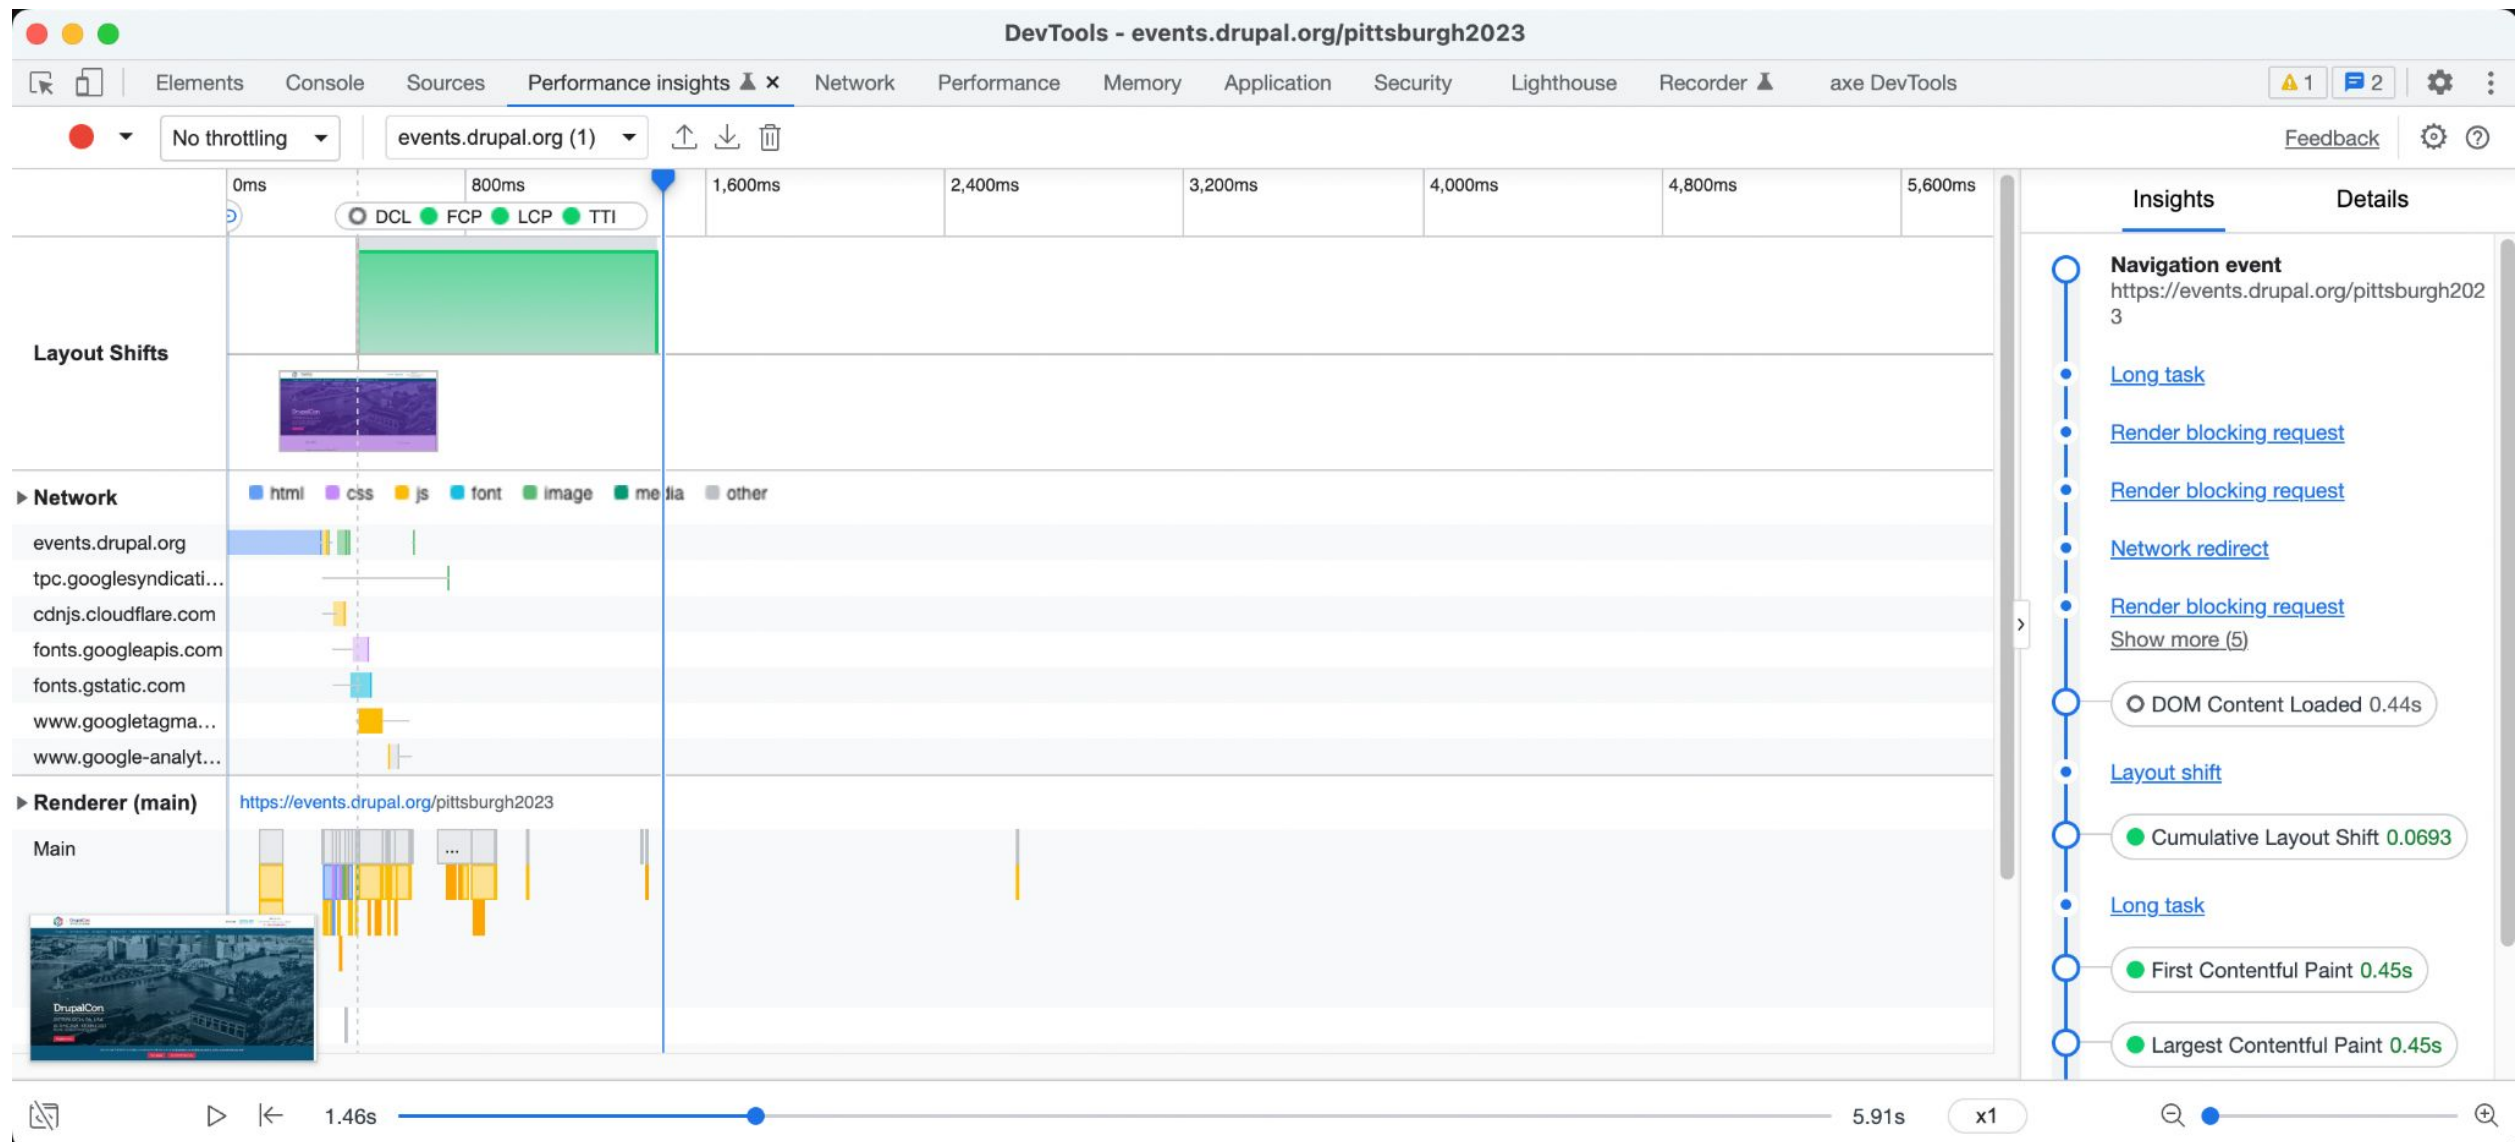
DevTools - events.drupal.org/pittsburgh2023

Elements Console Sources Performance insights × Network Performance Memory Application Security Lighthouse Recorder axe DevTools

1 2

No throttling events.drupal.org (1) Feedback

0ms 800ms 1,600ms 2,400ms 3,200ms 4,000ms 4,800ms 5,600ms

DCL FCP LCP TTI

Layout Shifts

Network html css js font image media other

events.drupal.org
tpc.googlesyndicati...
cdnjs.cloudflare.com
fonts.googleapis.com
fonts.gstatic.com
www.googletagma...
www.google-analyt...

Renderer (main) https://events.drupal.org/pittsburgh2023

Main

Insights Details

Navigation event
https://events.drupal.org/pittsburgh2023

Long task
Render blocking request
Render blocking request
Network redirect
Render blocking request
Show more (5)

DOM Content Loaded 0.44s

Layout shift

Cumulative Layout Shift 0.0693

Long task

First Contentful Paint 0.45s

Largest Contentful Paint 0.45s

1.46s 5.91s x1